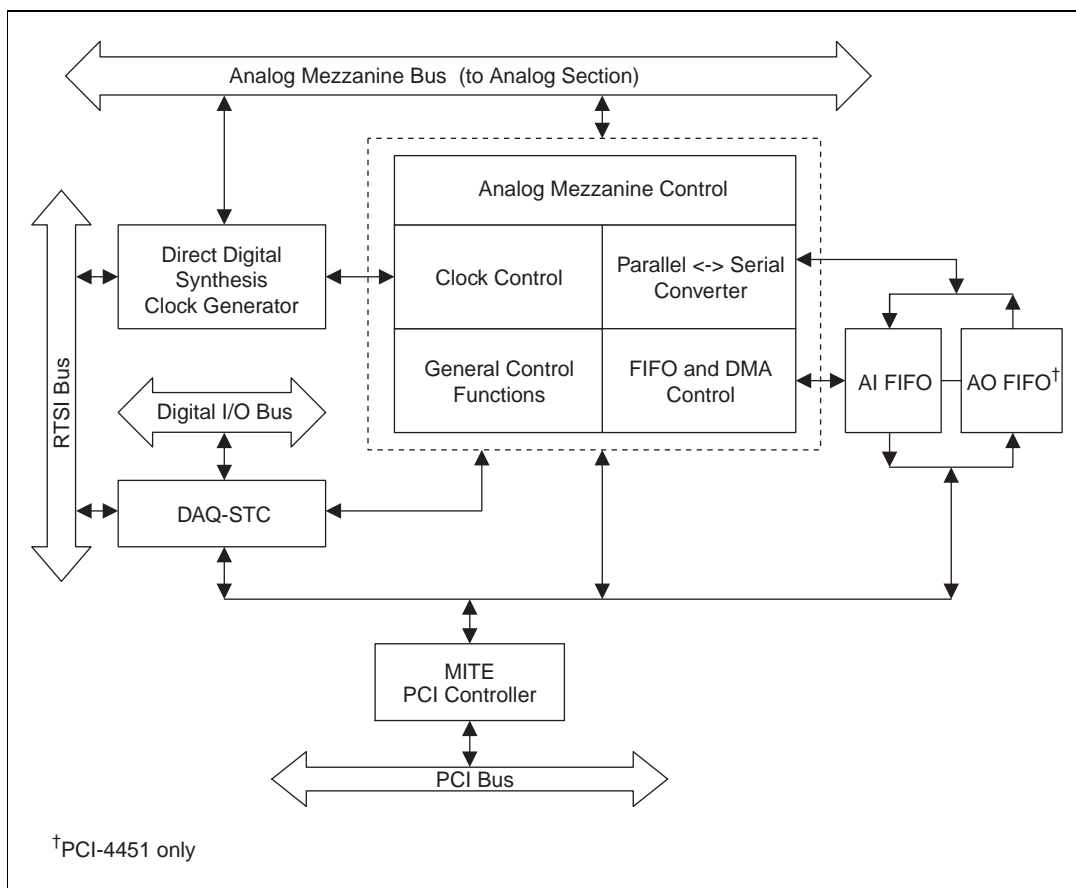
Analog Mezzanine Bus (to Analog Section)

RTSI Bus

Direct Digital Synthesis Clock Generator

Analog Mezzanine Control

Clock Control

Parallel <-> Serial Converter

General Control Functions

FIFO and DMA Control

AI FIFO

AO FIFO$^{\dagger}$

Digital I/O Bus

DAQ-STC

MITE PCI Controller

PCI Bus

$^{\dagger}$PCI-4451 only